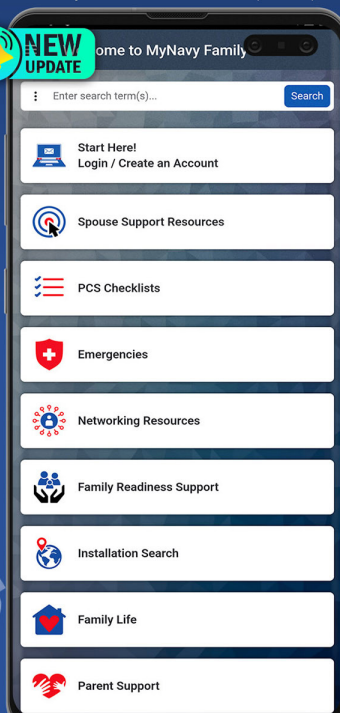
NEW UPDATE

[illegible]ome to MyNavy Family

Enter search term(s)...
Search

Start Here!
Login / Create an Account

Spouse Support Resources

PCS Checklists

Emergencies

Networking Resources

Family Readiness Support

Installation Search

Family Life

Parent Support